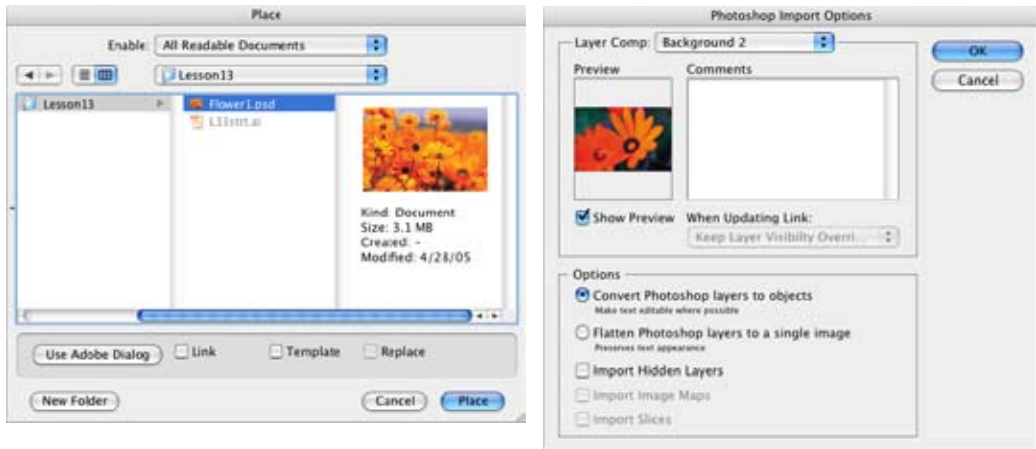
Place

Enable: All Readable Documents

Lesson13

Lesson13

Flower1.psd

L11strt.ai

Kind: Document
Size: 3.1 MB
Created: -
Modified: 4/28/05

Use Adobe Dialog

Link

Template

Replace

New Folder

Cancel

Place

Photoshop Import Options

Layer Comp: Background 2

Preview

Comments

OK

Cancel

Show Preview

When Updating Link:

Keep Layer Visibility Overri...

Options

Convert Photoshop layers to objects
Make text editable where possible

Flatten Photoshop layers to a single image
Preserves text appearance

Import Hidden Layers

Import Image Maps

Import Slices